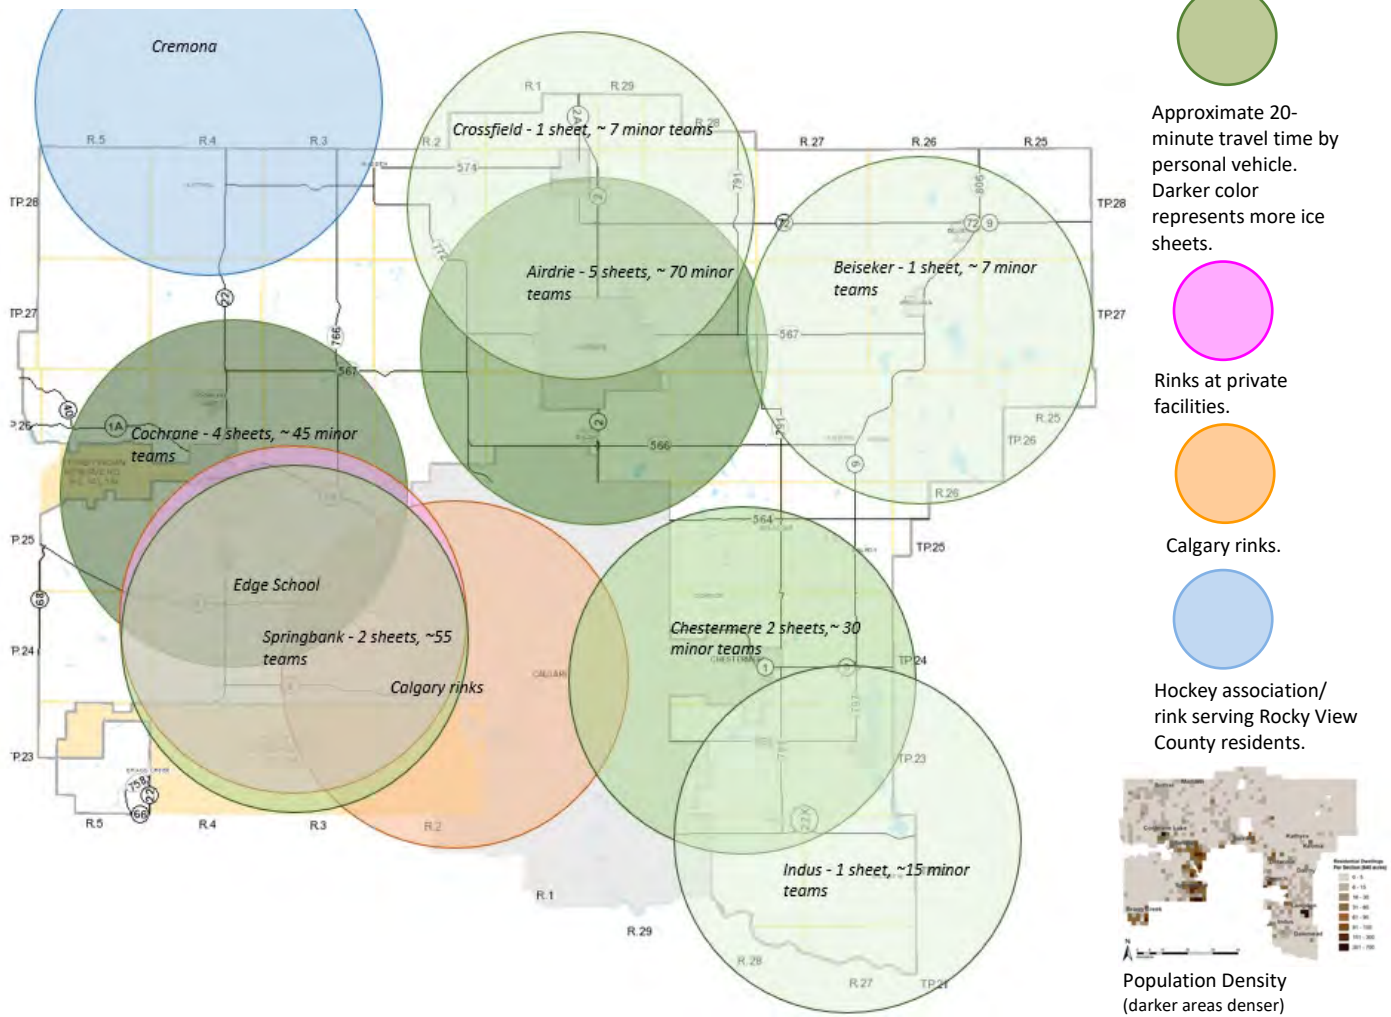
Cremona

Crossfield - 1 sheet, ~ 7 minor teams

Airdrie - 5 sheets, ~ 70 minor teams

Beiseker - 1 sheet, ~ 7 minor teams

Cochrane - 4 sheets, ~ 45 minor teams

Edge School

Springbank - 2 sheets, ~55 teams

Calgary rinks

Chestermere 2 sheets,~ 30 minor teams

Indus - 1 sheet, ~15 minor teams

R.5 R.4 R.3 R.2 R.1 R.29 R.28 R.27 R.26 R.25

TP.28 TP.27 TP.26 TP.25 TP.24 TP.23 TP.21

574 567 566 564 791 806 772 766 22 2 2A 9 72 1A 40 68 1 758 66 22X

Approximate 20-minute travel time by personal vehicle. Darker color represents more ice sheets.

Rinks at private facilities.

Calgary rinks.

Hockey association/ rink serving Rocky View County residents.

Population Density
(darker areas denser)